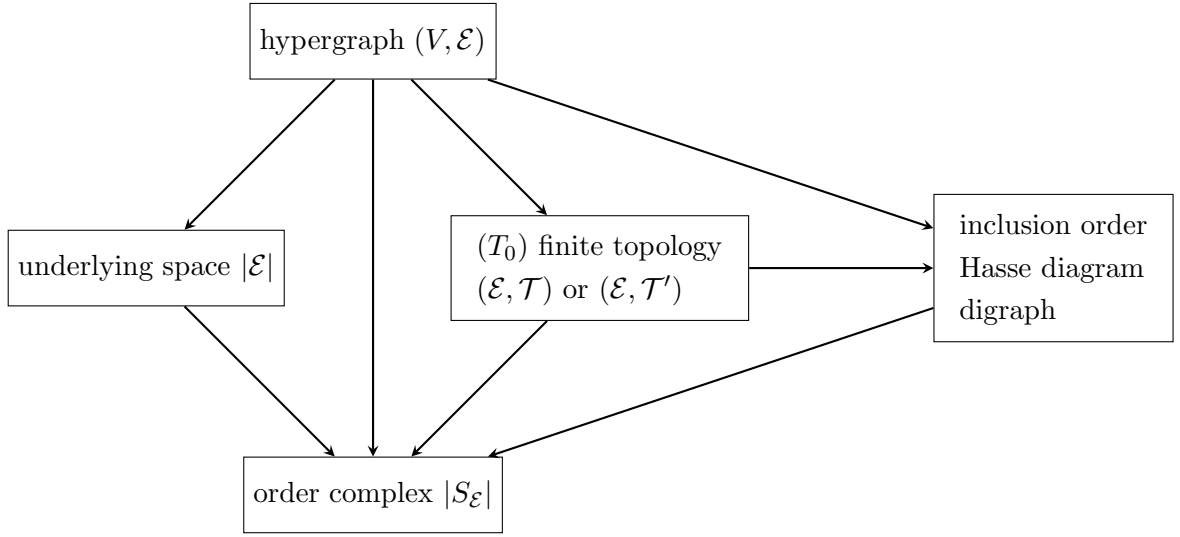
hypergraph $(V, \mathcal{E})$

underlying space $|\mathcal{E}|$

$(T_0)$ finite topology $(\mathcal{E}, \mathcal{T})$ or $(\mathcal{E}, \mathcal{T}')$

inclusion order
Hasse diagram
digraph

order complex $|S_{\mathcal{E}}|$